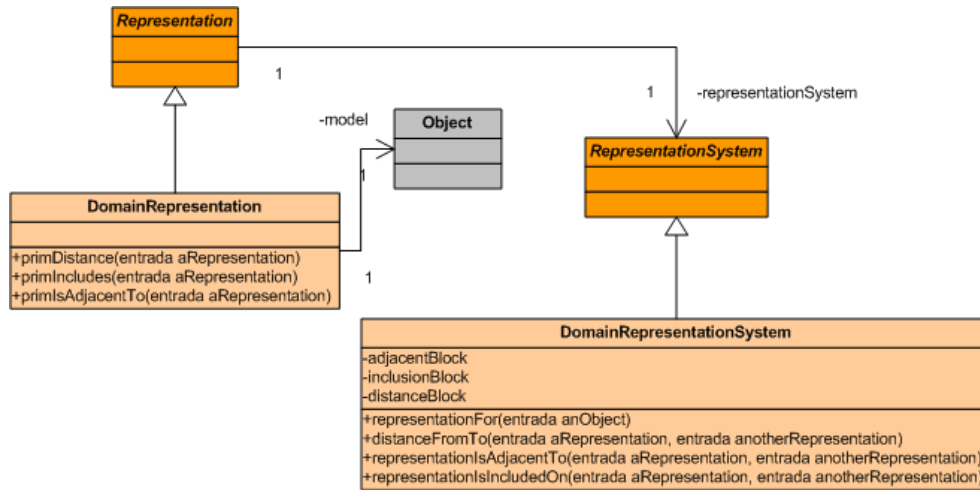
Representation

1

1

-representationSystem

-model

Object

1

RepresentationSystem

DomainRepresentation

+primDistance(entrada aRepresentation)
+primIncludes(entrada aRepresentation)
+primIsAdjacentTo(entrada aRepresentation)

1

DomainRepresentationSystem

-adjacentBlock
-inclusionBlock
-distanceBlock

+representationFor(entrada anObject)
+distanceFromTo(entrada aRepresentation, entrada anotherRepresentation)
+representationIsAdjacentTo(entrada aRepresentation, entrada anotherRepresentation)
+representationIsIncludedOn(entrada aRepresentation, entrada anotherRepresentation)